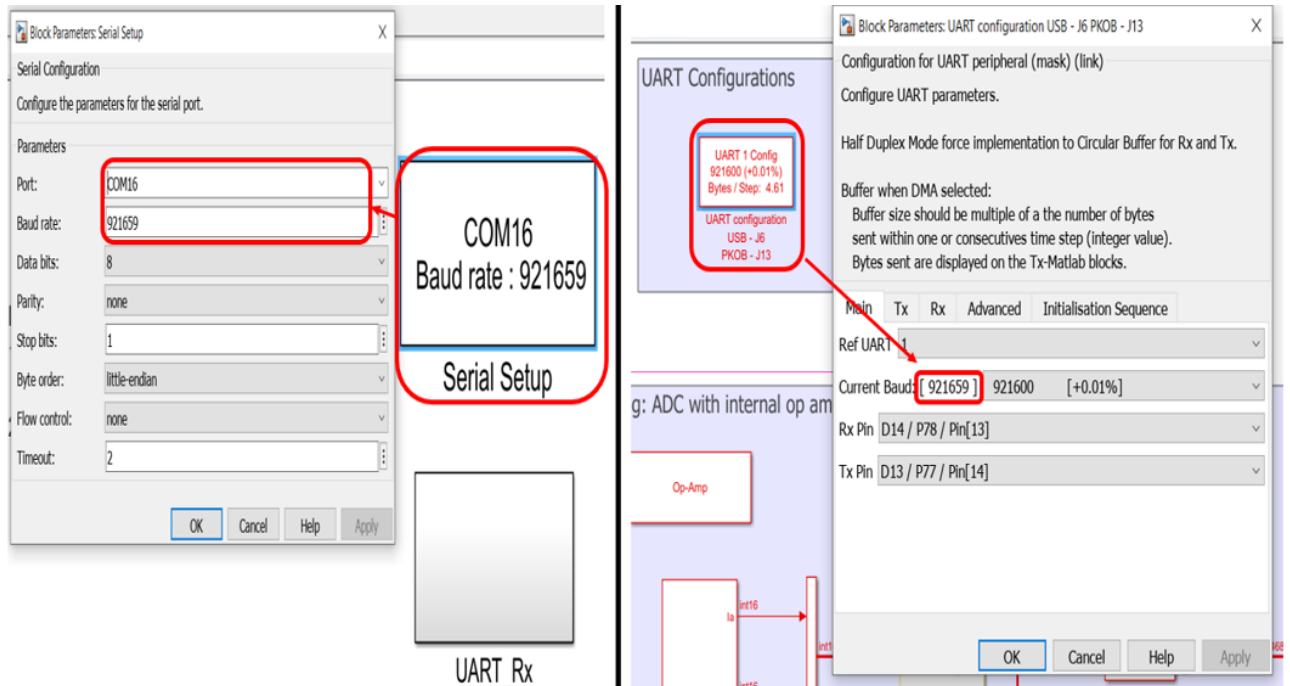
Block Parameters: Serial Setup
X
Serial Configuration
Configure the parameters for the serial port.
Parameters
Port: COM16
Baud rate: 921659
Data bits: 8
Parity: none
Stop bits: 1
Byte order: little-endian
Flow control: none
Timeout: 2
OK Cancel Help Apply

COM16
Baud rate : 921659
Serial Setup

UART Rx

UART Configurations
UART 1 Config
921600 (+0.01%)
Bytes / Step: 4.61
UART configuration
USB - J6
PKOB - J13

g: ADC with internal op am
Op-Amp
int16
Ia
int1
int16

Block Parameters: UART configuration USB - J6 PKOB - J13
X
Configuration for UART peripheral (mask) (link)
Configure UART parameters.

Half Duplex Mode force implementation to Circular Buffer for Rx and Tx.

Buffer when DMA selected:
Buffer size should be multiple of a the number of bytes
sent within one or consecutives time step (integer value).
Bytes sent are displayed on the Tx-Matlab blocks.

Main Tx Rx Advanced Initialisation Sequence
Ref UART 1
Current Baud: [ 921659 ] 921600 [+0.01%]
Rx Pin D14 / P78 / Pin[13]
Tx Pin D13 / P77 / Pin[14]
OK Cancel Help Apply